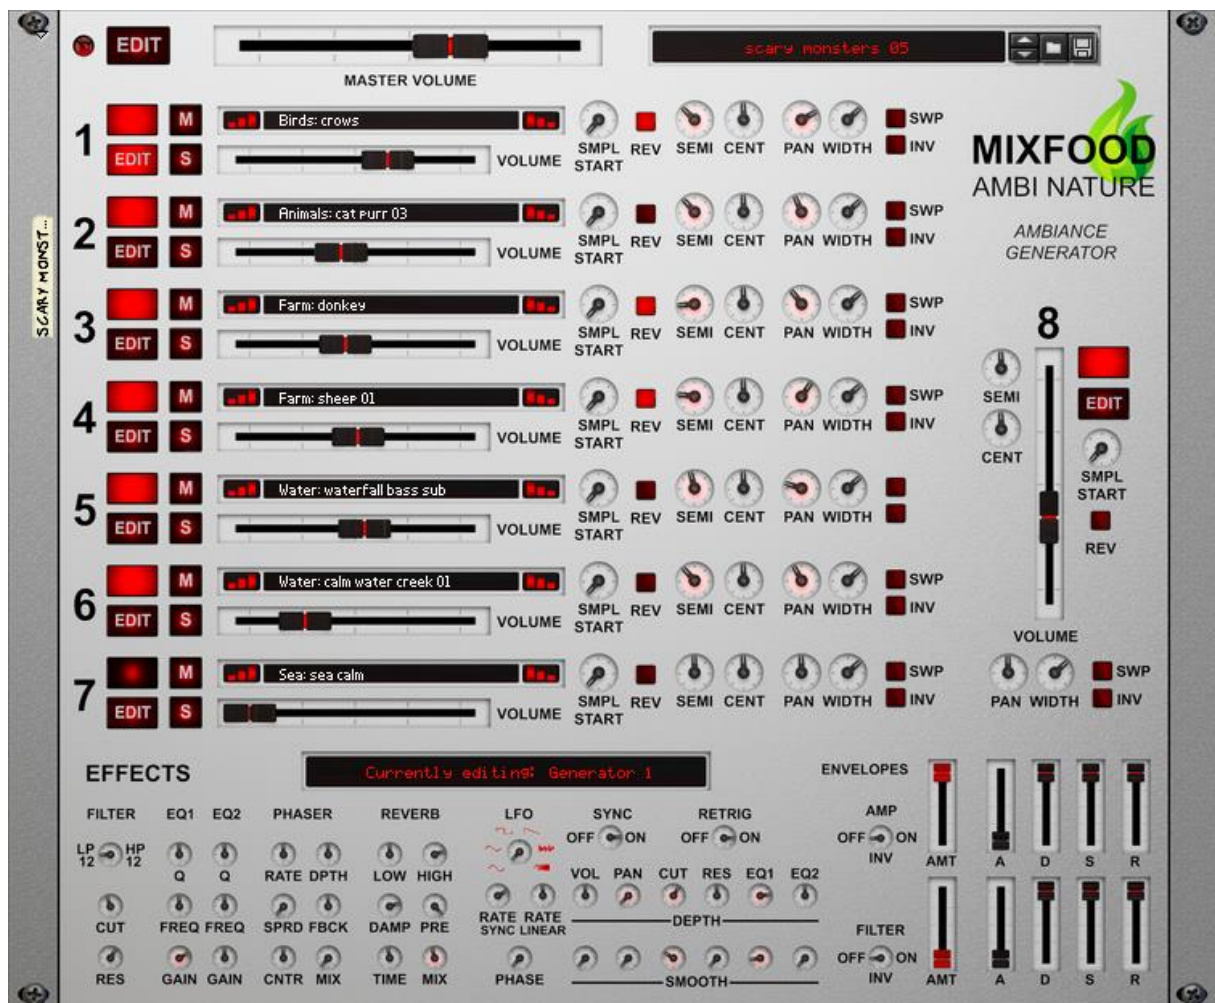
EDIT

MASTER VOLUME

scary monsters 05

SCARY MONST...

1
M
EDIT
S
Birds: crows
VOLUME
SMPL START
REV
SEMI
CENT
PAN
WIDTH
SWP
INV

MIXFOOD
AMBI NATURE

2
M
EDIT
S
Animals: cat purr 03
VOLUME
SMPL START
REV
SEMI
CENT
PAN
WIDTH
SWP
INV

AMBIANCE GENERATOR

3
M
EDIT
S
Farm: donkey
VOLUME
SMPL START
REV
SEMI
CENT
PAN
WIDTH
SWP
INV

8
SEMI
CENT
EDIT
SMPL START
REV

4
M
EDIT
S
Farm: sheep 01
VOLUME
SMPL START
REV
SEMI
CENT
PAN
WIDTH
SWP
INV

5
M
EDIT
S
Water: waterfall bass sub
VOLUME
SMPL START
REV
SEMI
CENT
PAN
WIDTH

6
M
EDIT
S
Water: calm water creek 01
VOLUME
SMPL START
REV
SEMI
CENT
PAN
WIDTH
SWP
INV

VOLUME

7
M
EDIT
S
Sea: sea calm
VOLUME
SMPL START
REV
SEMI
CENT
PAN
WIDTH
SWP
INV

PAN
WIDTH
SWP
INV

EFFECTS
Currently editing: Generator 1
ENVELOPES

FILTER
LP 12
HP 12
CUT
RES

EQ1
Q
FREQ
GAIN

EQ2
Q
FREQ
GAIN

PHASER
RATE
DPTH
SPRD
FBCK
CNTR
MIX

REVERB
LOW
HIGH
DAMP
PRE
TIME
MIX

LFO
RATE SYNC
RATE LINEAR
PHASE

SYNC
OFF ON
RETRIG
OFF ON

VOL
PAN
CUT
RES
EQ1
EQ2
DEPTH
SMOOTH

AMP
OFF ON
INV
AMT
A
D
S
R

FILTER
OFF ON
INV
AMT
A
D
S
R